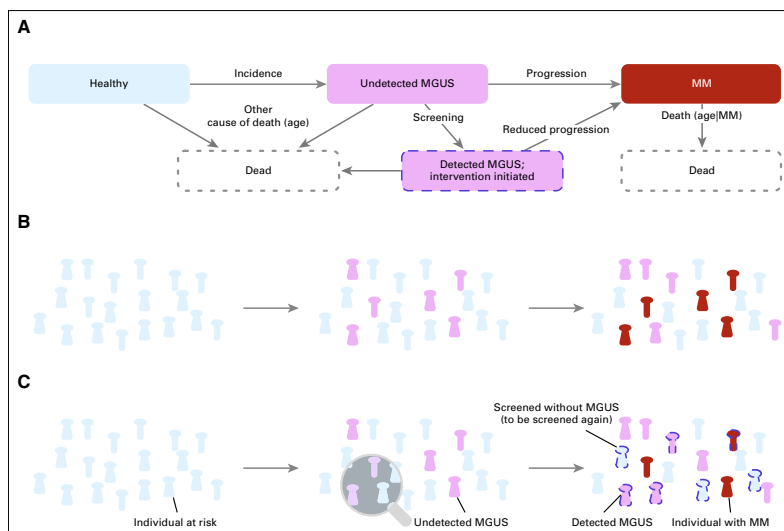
A

Healthy

Incidence

Undetected MGUS

Progression

MM

Other cause of death (age)

Screening

Reduced progression

Death (age|MM)

Dead

Detected MGUS; intervention initiated

Dead

B

C

Screened without MGUS (to be screened again)

Individual at risk

Undetected MGUS

Detected MGUS

Individual with MM